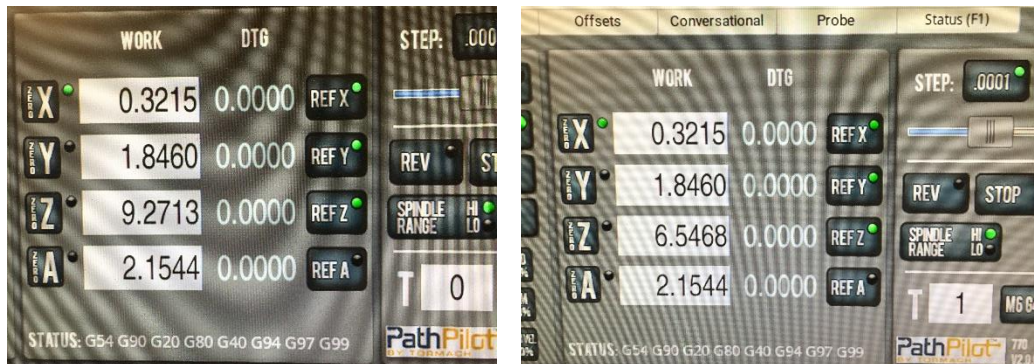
WORK DTG STEP: .000

ZERO X 0.3215 0.0000 REF X

ZERO Y 1.8460 0.0000 REF Y

ZERO Z 9.2713 0.0000 REF Z

ZERO A 2.1544 0.0000 REF A

REV ST

SPINDLE RANGE HI LO

T 0

STATUS: G54 G90 G20 G80 G40 G94 G97 G99

PathPilot BY TORMACH

Offsets Conversational Probe Status (F1)

WORK DTG STEP: .0001

ZERO X 0.3215 0.0000 REF X

ZERO Y 1.8460 0.0000 REF Y

ZERO Z 6.5468 0.0000 REF Z

ZERO A 2.1544 0.0000 REF A

REV STOP

SPINDLE RANGE HI LO

T 1 M6 G

STATUS: G54 G90 G20 G80 G40 G94 G97 G99

PathPilot BY TORMACH